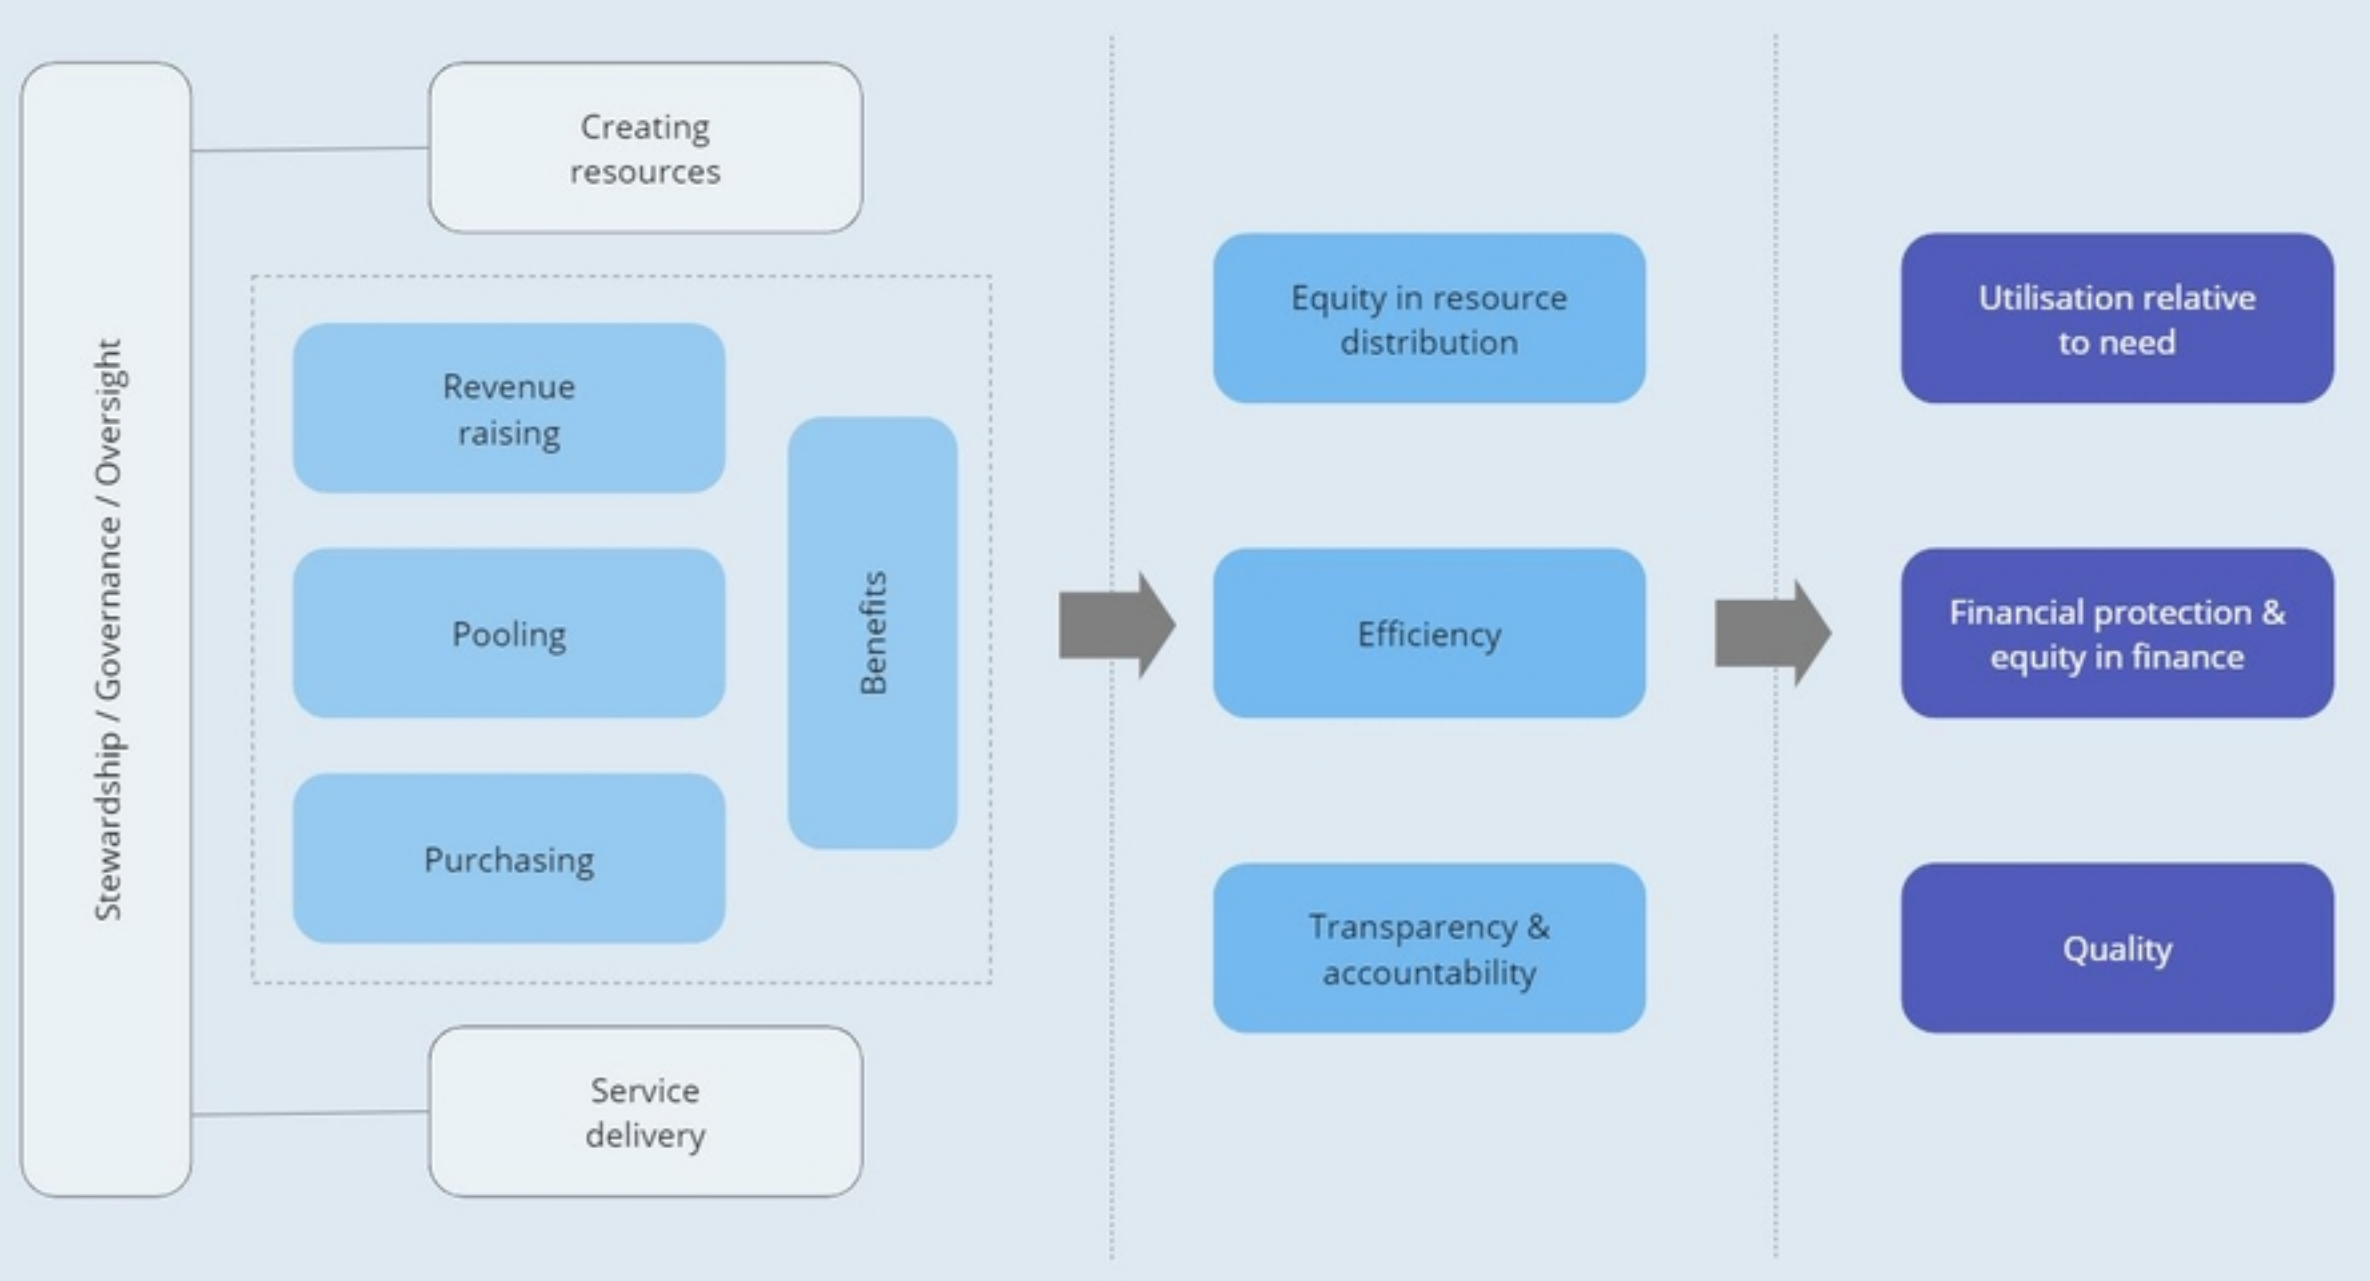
Stewardship / Governance / Oversight

Creating resources

Revenue raising

Pooling

Purchasing

Benefits

Service delivery

Equity in resource distribution

Efficiency

Transparency & accountability

Utilisation relative to need

Financial protection & equity in finance

Quality